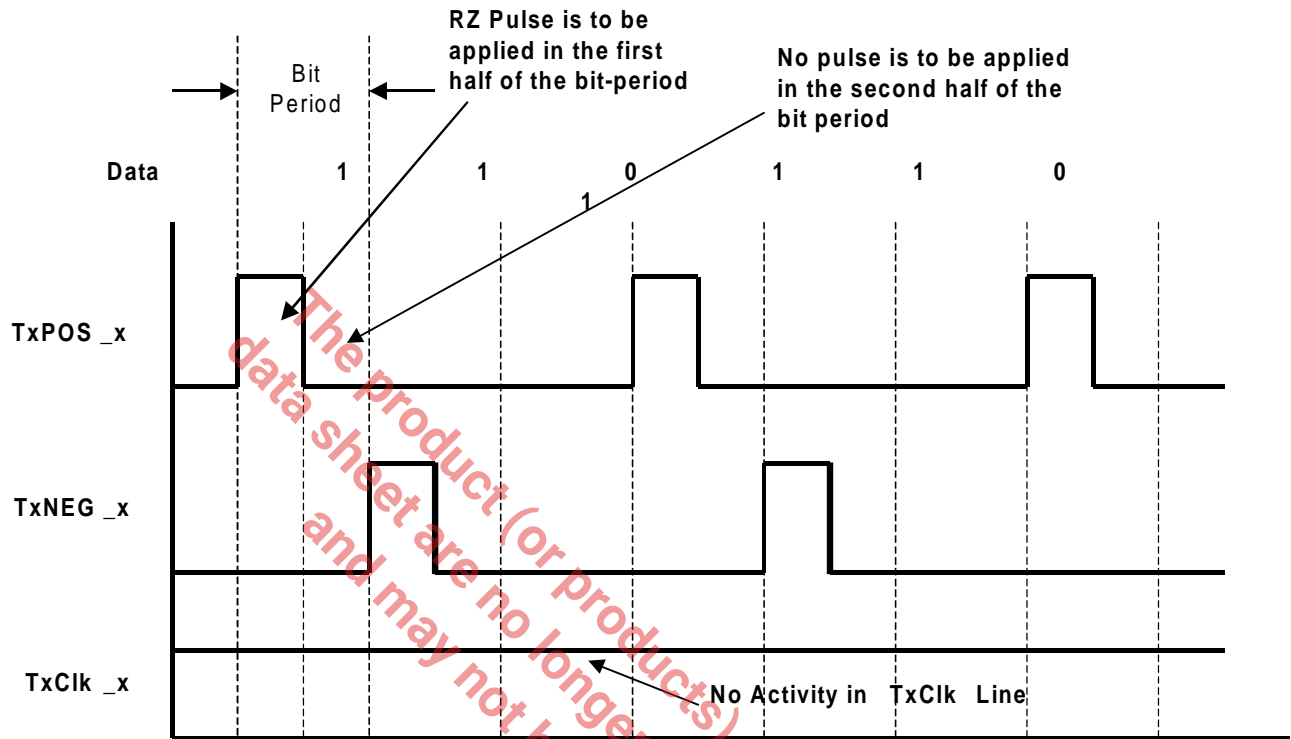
RZ Pulse is to be applied in the first half of the bit-period

No pulse is to be applied in the second half of the bit period

Bit Period

Data 1 1 0 1 1 0

1

TxPOS _x

TxNEG _x

TxClk _x

No Activity in TxClk Line

The product (or products) data sheet are no longer and may not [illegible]